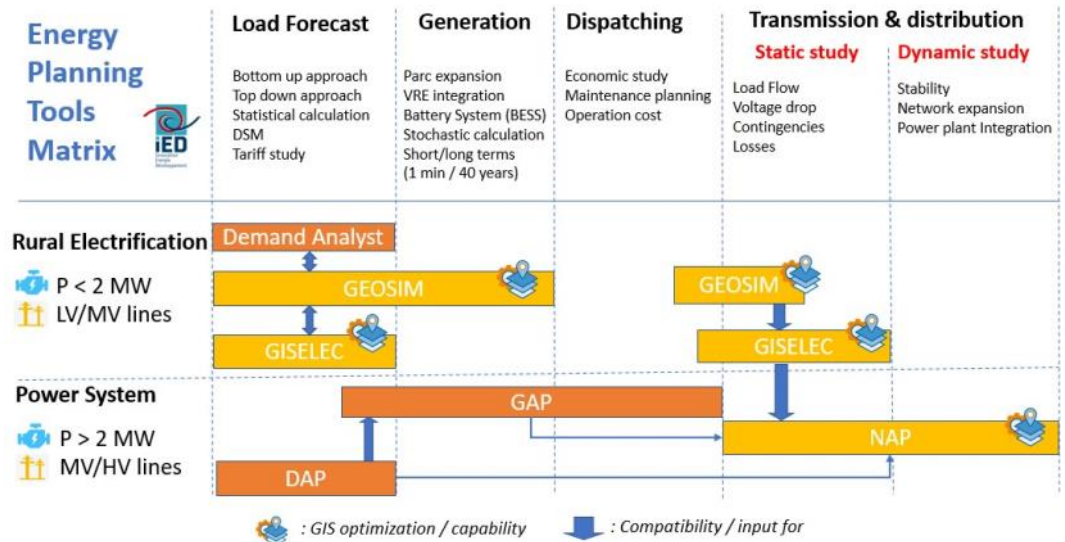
Energy Planning Tools Matrix

iED

Load Forecast
Bottom up approach
Top down approach
Statistical calculation
DSM
Tariff study

Generation
Parc expansion
VRE integration
Battery System (BESS)
Stochastic calculation
Short/long terms
(1 min / 40 years)

Dispatching
Economic study
Maintenance planning
Operation cost

Transmission & distribution
Static study
Load Flow
Voltage drop
Contingencies
Losses

Dynamic study
Stability
Network expansion
Power plant Integration

Rural Electrification
P < 2 MW
LV/MV lines

Demand Analyst
GEOSIM
GISELEC
GEOSIM
GISELEC

Power System
P > 2 MW
MV/HV lines

GAP
NAP
DAP

: GIS optimization / capability
: Compatibility / input for